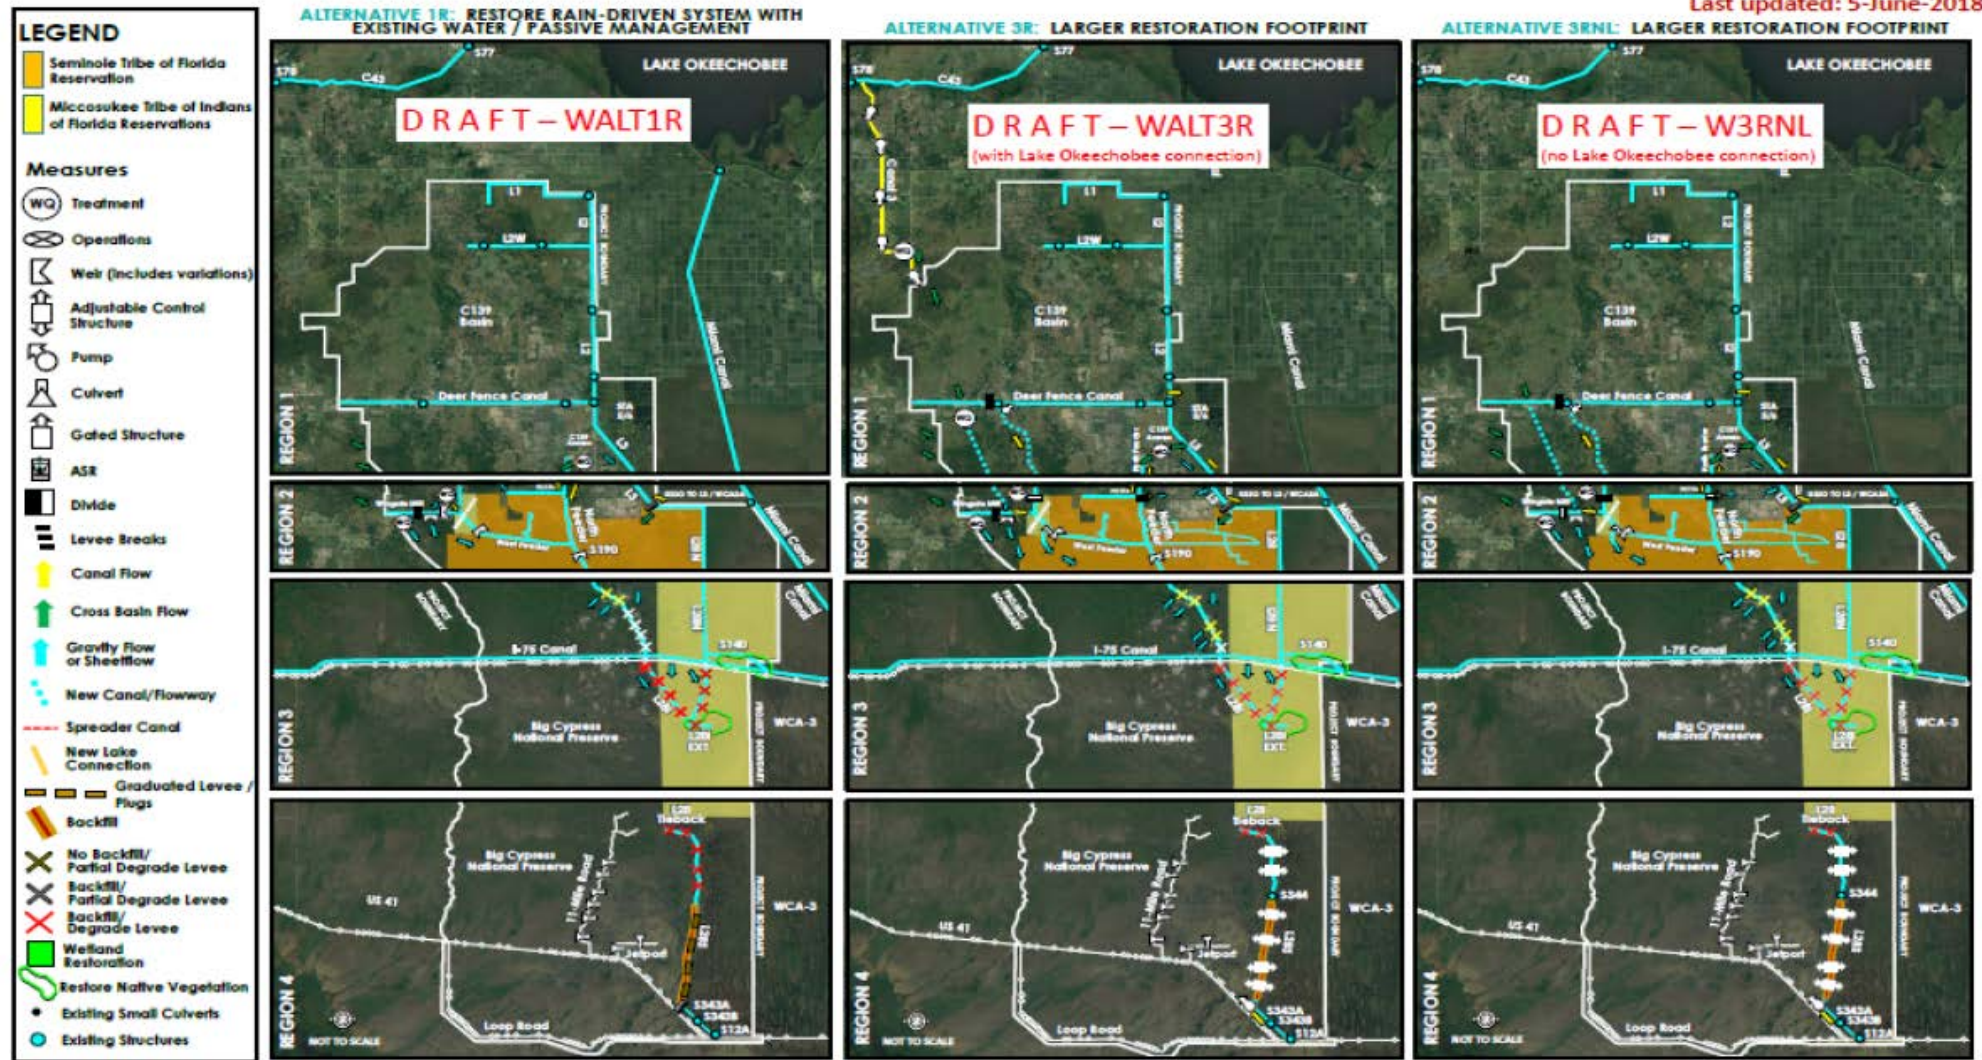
Last updated: 5-June-2018

LEGEND

Seminole Tribe of Florida Reservation

Miccosukee Tribe of Indians of Florida Reservations

Measures

WQ Treatment

Operations

Weir (includes variations)

Adjustable Control Structure

Pump

Culvert

Gated Structure

ASR

Divide

Levee Breaks

Canal Flow

Cross Basin Flow

Gravity Flow or Sheetflow

New Canal/Flowway

Spreader Canal

New Lake Connection

Graduated Levee / Plugs

Backfill

No Backfill/ Partial Degrade Levee

Backfill/ Partial Degrade Levee

Backfill/ Degrade Levee

Wetland Restoration

Restore Native Vegetation

Existing Small Culverts

Existing Structures

ALTERNATIVE 1R: RESTORE RAIN-DRIVEN SYSTEM WITH EXISTING WATER / PASSIVE MANAGEMENT

S78 C43 S77 LAKE OKEECHOBEE

D R A F T – WALT1R

L1 L2W L3 C139 Basin Deer Fence Canal Miami Canal STA 5/6 REGION 1

REGION 2 West Feeder North Feeder S190 L28

REGION 3 I-75 Canal S140 Big Cypress National Preserve WCA-3 L28 EXT.

REGION 4 Big Cypress National Preserve US 41 Jetport Loop Road L28 Tieback S343A S343B S12A WCA-3 NOT TO SCALE

ALTERNATIVE 3R: LARGER RESTORATION FOOTPRINT

S78 C43 S77 LAKE OKEECHOBEE

D R A F T – WALT3R
(with Lake Okeechobee connection)

L1 L2W L3 C139 Basin Deer Fence Canal Miami Canal STA 5/6 REGION 1

REGION 2 West Feeder North Feeder S190

REGION 3 I-75 Canal S140 Big Cypress National Preserve WCA-3 L28 EXT.

REGION 4 Big Cypress National Preserve US 41 Jetport Loop Road L28 Tieback S344 S343A S343B S12A WCA-3 NOT TO SCALE

ALTERNATIVE 3RNL: LARGER RESTORATION FOOTPRINT

S78 C43 S77 LAKE OKEECHOBEE

D R A F T – W3RNL
(no Lake Okeechobee connection)

L1 L2W L3 C139 Basin Deer Fence Canal Miami Canal STA 5/6 REGION 1

REGION 2 West Feeder North Feeder S190

REGION 3 I-75 Canal S140 Big Cypress National Preserve WCA-3 L28 EXT.

REGION 4 Big Cypress National Preserve US 41 Jetport Loop Road L28 Tieback S344 S343A S343B S12A WCA-3 NOT TO SCALE